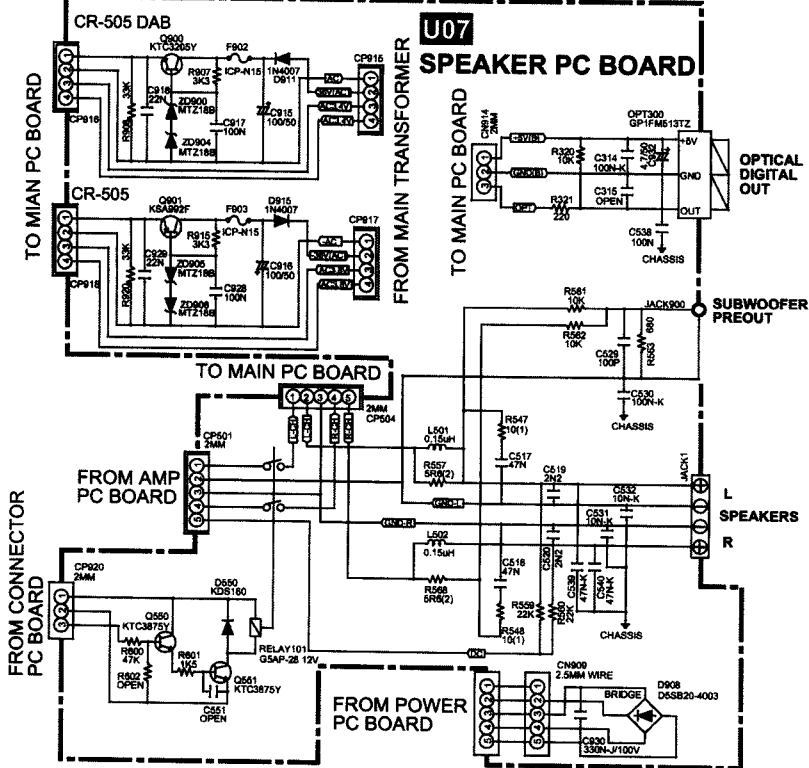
CR-505 DAB

Q900 KTC3205Y

F902 ICP-N15

D911 1N4007

R907 3K3

C918 22N

R906

33K

ZD900 MTZ18B

ZD904 MTZ18B

C917 100N

C915 100/50

CP915

CP916

TO MIAN PC BOARD

FROM MAIN TRANSFORMER

CR-505

Q901 KSA992F

F903 ICP-N15

D915 1N4007

R915 3K3

C929 22N

33K

R920

ZD905 MTZ18B

ZD906 MTZ18B

C928 100N

C916 100/50

CP917

CP918

U07

SPEAKER PC BOARD

TO MAIN PC BOARD

CN914 2MM

R320 10K

C314 100N-K

C315 OPEN

R321 220

C538 100N

CHASSIS

OPT300 GP1FM513TZ

+5V

GND

OUT

OPTICAL DIGITAL OUT

R561 10K

R562 10K

JACK900

SUBWOOFER PREOUT

C529 100P

R553 680

C530 100N-K

CHASSIS

TO MAIN PC BOARD

2MM CP504

CP501 2MM

FROM AMP PC BOARD

L501 0.15uH

R547 10(1)

R557 5R6(2)

C517 47N

C519 2N2

C532 10N-K

JACK1

L

SPEAKERS

R

GND-L

GND-R

L502 0.15uH

C531 10N-K

C518 47N

C520 2N2

C539 47N-K

C540 47N-K

R558 5R6(2)

R559 22K

R560 22K

R548 10(1)

CHASSIS

FROM CONNECTOR PC BOARD

CP920 2MM

D550 KDS160

Q550 KTC3875Y

R600 47K

R601 1K5

R602 OPEN

Q551 KTC3875Y

C551 OPEN

RELAY101 G5AP-28 12V

CN909 2.5MM WIRE

D908 D5SB20-4003

BRIDGE

FROM POWER PC BOARD

C930 330N-J/100V